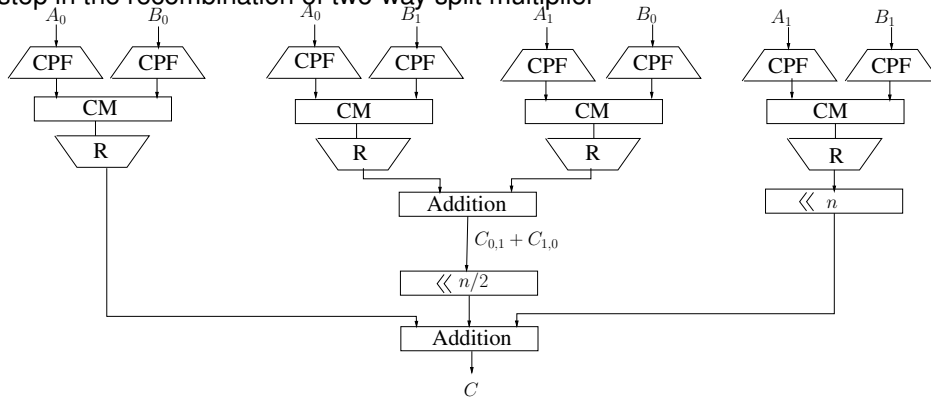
step in the recombination of two-way split multiplier

$A_0$ $B_0$
CPF CPF
CM
R

$A_0$ $B_1$
CPF CPF
CM
R

$A_1$ $B_0$
CPF CPF
CM
R

$A_1$ $B_1$
CPF CPF
CM
R

Addition
$\lll n$
$C_{0,1} + C_{1,0}$
$\lll n/2$
Addition
$C$